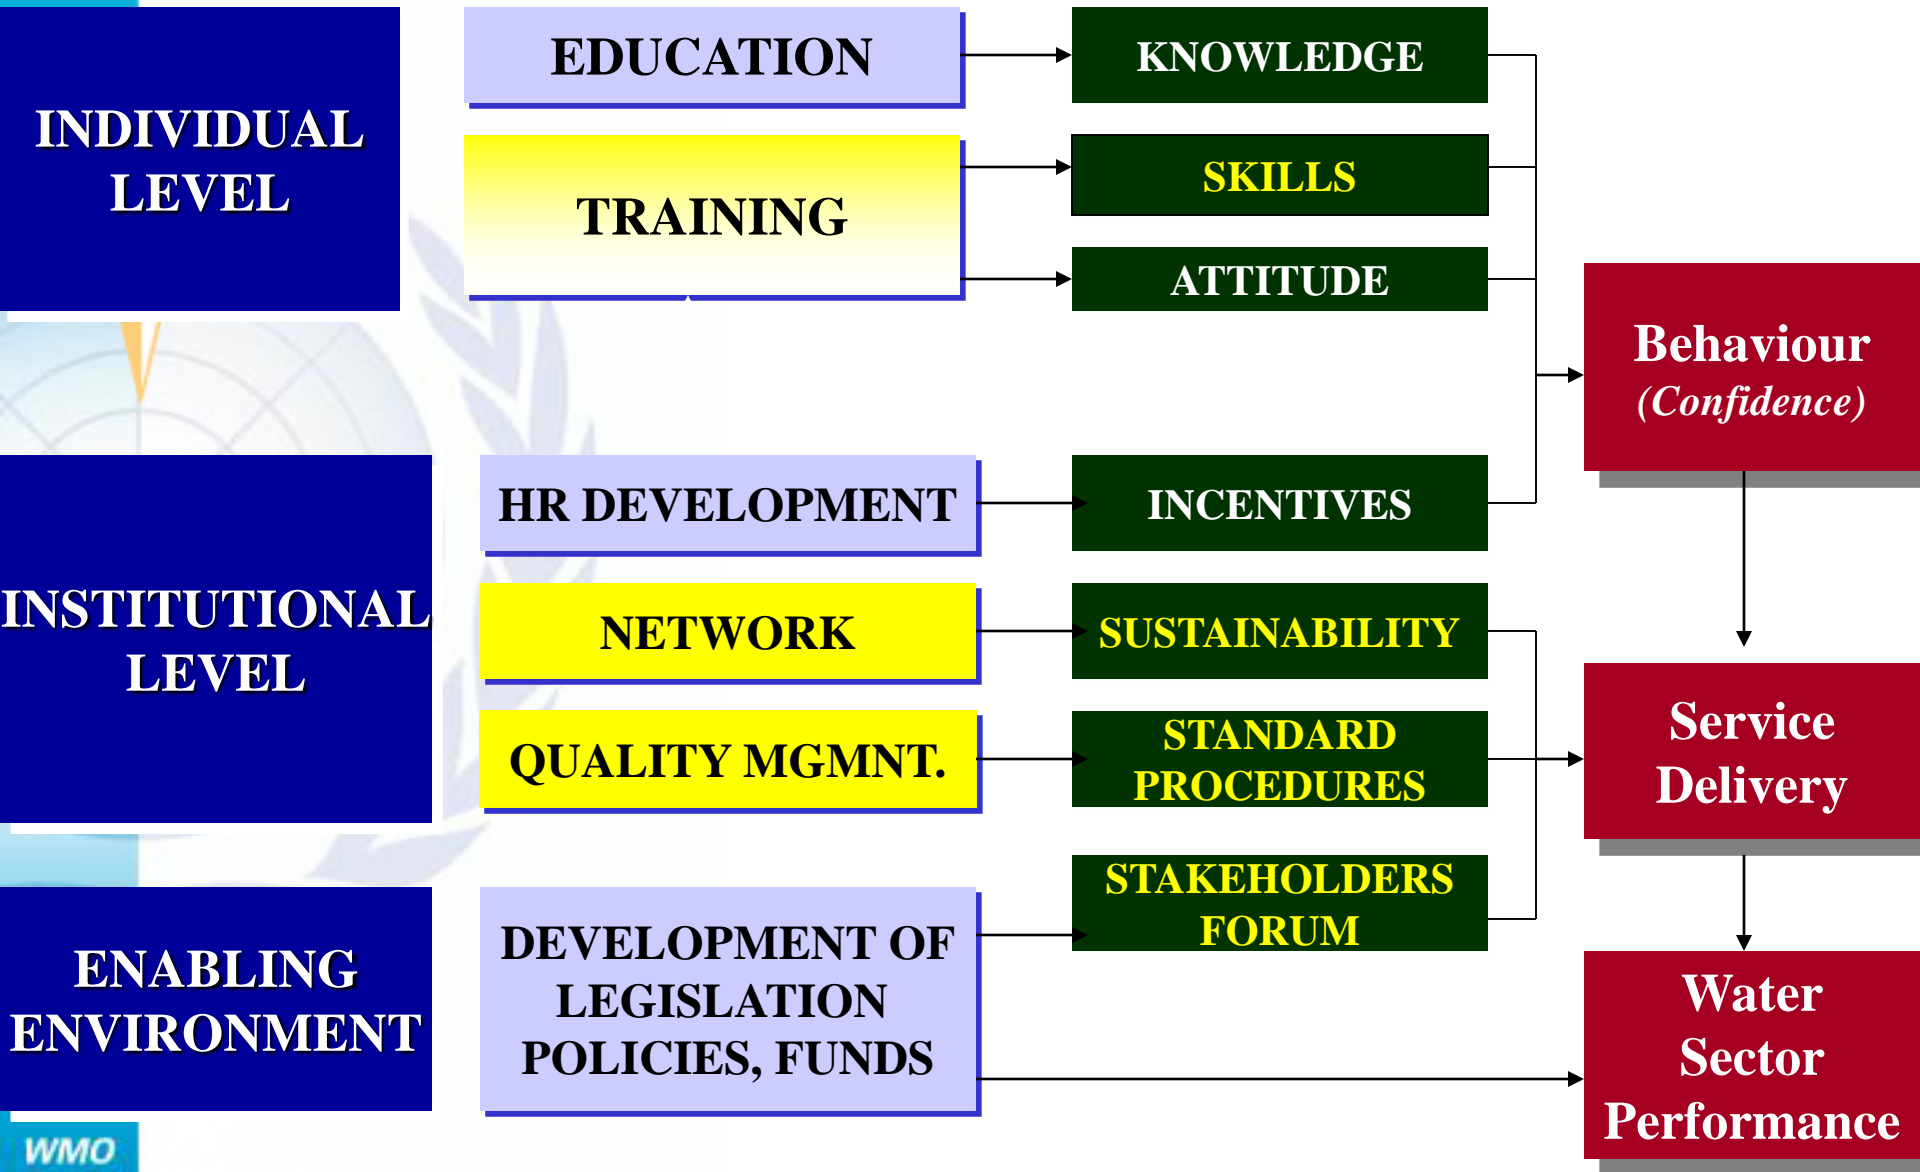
INDIVIDUAL LEVEL

EDUCATION

TRAINING

KNOWLEDGE

SKILLS

ATTITUDE

Behaviour (Confidence)

INSTITUTIONAL LEVEL

HR DEVELOPMENT

NETWORK

QUALITY MGMNT.

INCENTIVES

SUSTAINABILITY

STANDARD PROCEDURES

STAKEHOLDERS FORUM

Service Delivery

ENABLING ENVIRONMENT

DEVELOPMENT OF LEGISLATION POLICIES, FUNDS

Water Sector Performance

WMO